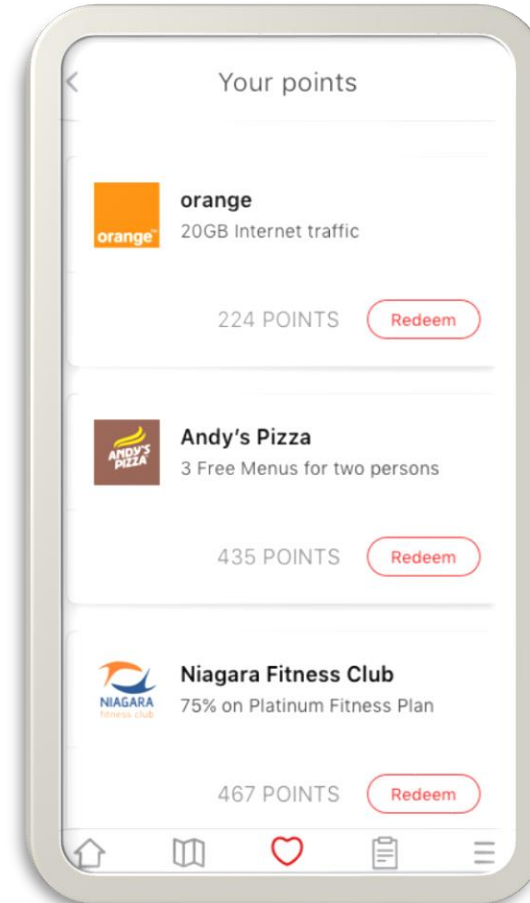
Your points

orange™
orange
20GB Internet traffic

224 POINTS
Redeem

ANDY'S PIZZA
Andy's Pizza
3 Free Menus for two persons

435 POINTS
Redeem

NIAGARA
fitness club
Niagara Fitness Club
75% on Platinum Fitness Plan

467 POINTS
Redeem